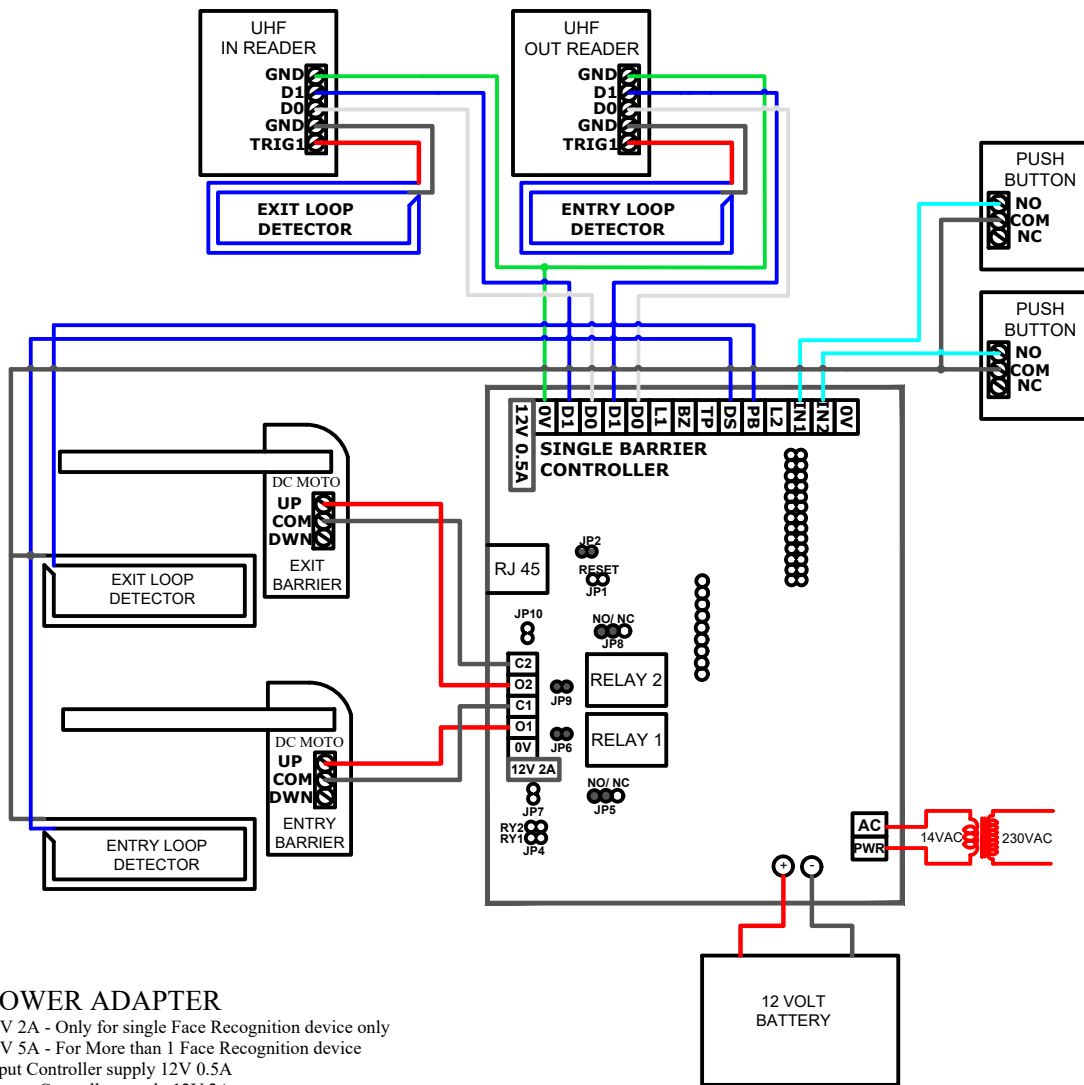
UHF
IN READER
GND
D1
D0
GND
TRIG1

UHF
OUT READER
GND
D1
D0
GND
TRIG1

EXIT LOOP
DETECTOR

ENTRY LOOP
DETECTOR

PUSH
BUTTON
NO
COM
NC

PUSH
BUTTON
NO
COM
NC

12V 0.5A
0V
D1
D0
D1
D0
L1
BZ
TP
DS
PB
L2
IN1
IN2
0V

SINGLE BARRIER
CONTROLLER

DC MOTO
UP
COM
DWN
EXIT
BARRIER

EXIT LOOP
DETECTOR

RJ 45

JP2
RESET
JP1

JP10

NO/ NC
JP8

C2
O2
C1
O1
0V

JP9
RELAY 2
JP6
RELAY 1

12V 2A

DC MOTO
UP
COM
DWN
ENTRY
BARRIER

ENTRY LOOP
DETECTOR

JP7
RY2
RY1
JP4

NO/ NC
JP5

AC
PWR
14VAC
230VAC

+
-

12 VOLT
BATTERY

OWER ADAPTER
V 2A - Only for single Face Recognition device only
V 5A - For More than 1 Face Recognition device
put Controller supply 12V 0.5A
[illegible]